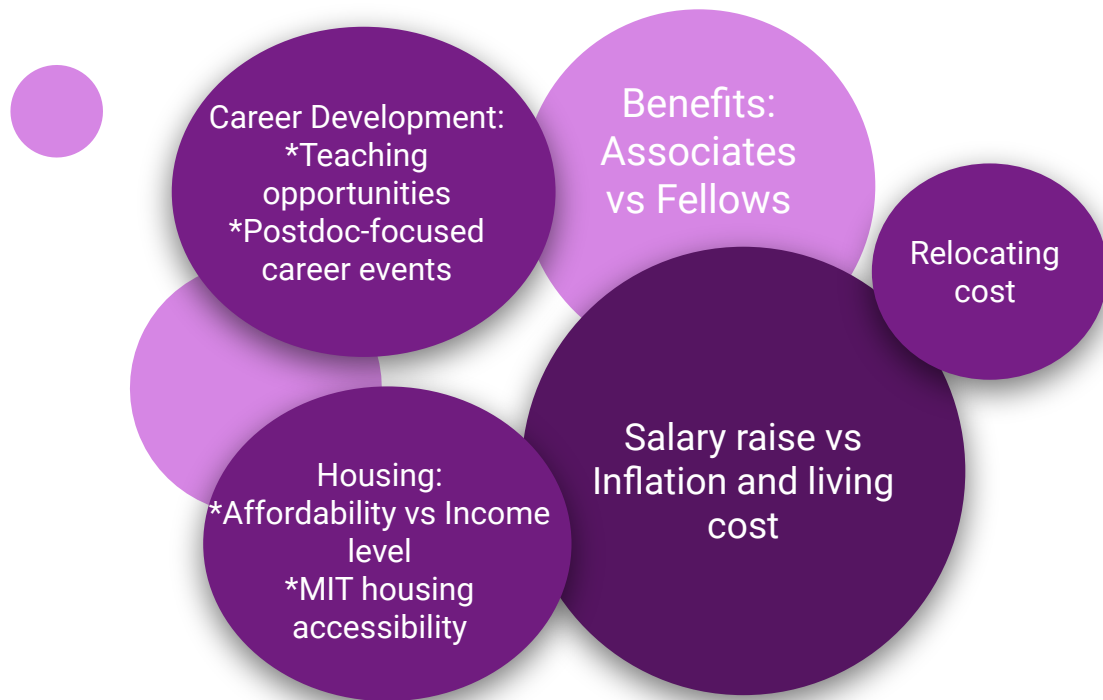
Career Development:
*Teaching opportunities
*Postdoc-focused career events

Benefits:
Associates vs Fellows

Relocating cost

Salary raise vs Inflation and living cost

Housing:
*Affordability vs Income level
*MIT housing accessibility